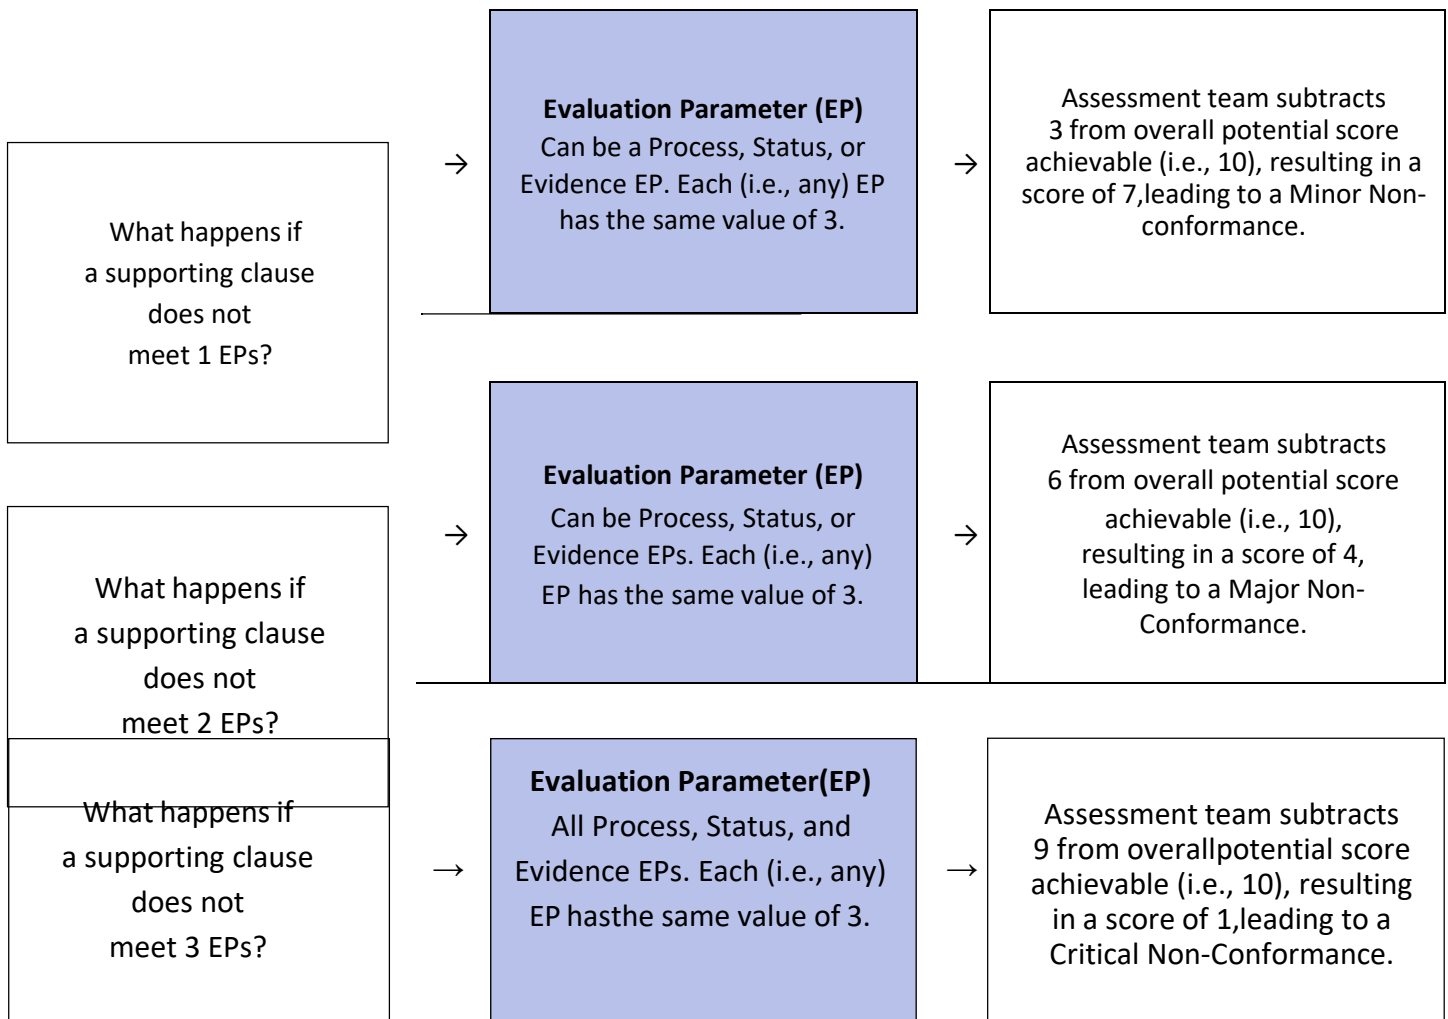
What happens if a supporting clause does not meet 1 EPs?

→

**Evaluation Parameter (EP)**
Can be a Process, Status, or Evidence EP. Each (i.e., any) EP has the same value of 3.

→

Assessment team subtracts 3 from overall potential score achievable (i.e., 10), resulting in a score of 7,leading to a Minor Non-conformance.

What happens if a supporting clause does not meet 2 EPs?

→

**Evaluation Parameter (EP)**
Can be Process, Status, or Evidence EPs. Each (i.e., any) EP has the same value of 3.

→

Assessment team subtracts 6 from overall potential score achievable (i.e., 10), resulting in a score of 4, leading to a Major Non-Conformance.

What happens if a supporting clause does not meet 3 EPs?

→

**Evaluation Parameter(EP)**
All Process, Status, and Evidence EPs. Each (i.e., any) EP hasthe same value of 3.

→

Assessment team subtracts 9 from overallpotential score achievable (i.e., 10), resulting in a score of 1,leading to a Critical Non-Conformance.